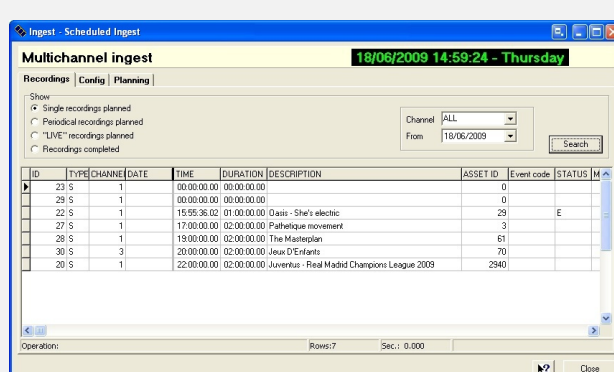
Ingest - Scheduled Ingest

Multichannel ingest

18/06/2009 14:59:24 - Thursday

Recordings | Config | Planning

Show
Single recordings planned
Periodical recordings planned
"LIVE" recordings planned
Recordings completed

Channel ALL
From 18/06/2009

Search

| ID | TYPE | CHANNEL | DATE | TIME | DURATION | DESCRIPTION | ASSET ID | Event code | STATUS | M |
|---|---|---|---|---|---|---|---|---|---|---|
| 23 | S | 1 | | 00:00:00.00 | 00:00:00.00 | | 0 | | | |
| 29 | S | 1 | | 00:00:00.00 | 00:00:00.00 | | 0 | | | |
| 22 | S | 1 | | 15:55:36.02 | 01:00:00.00 | Oasis - She's electric | 29 | | E | |
| 27 | S | 1 | | 17:00:00.00 | 02:00:00.00 | Pathetique movement | 3 | | | |
| 28 | S | 1 | | 19:00:00.00 | 02:00:00.00 | The Masterplan | 61 | | | |
| 30 | S | 3 | | 20:00:00.00 | 02:00:00.00 | Jeux D'Enfants | 70 | | | |
| 20 | S | 1 | | 22:00:00.00 | 02:00:00.00 | Juventus - Real Madrid Champions League 2009 | 2940 | | | |

Operation:
Rows:7
Sec.: 0.000

Close